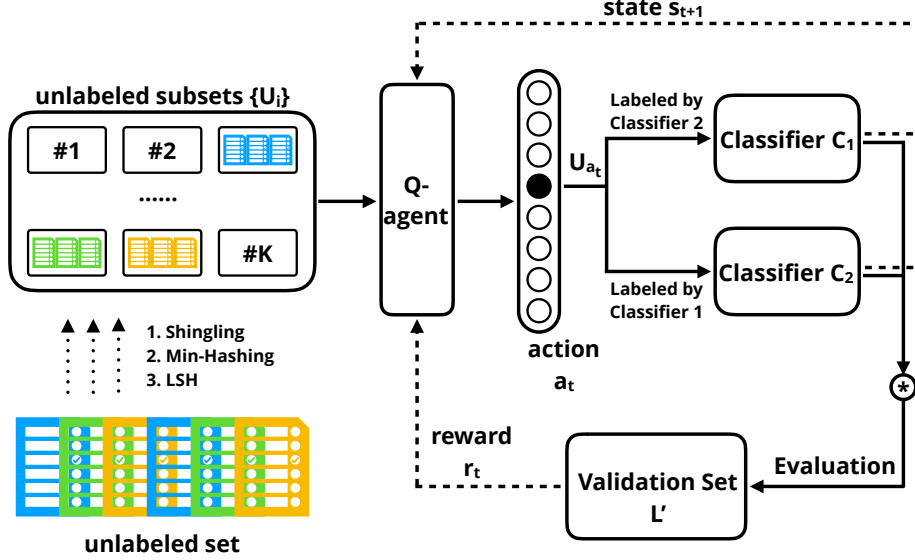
state $s_{t+1}$

unlabeled subsets $\{U_i\}$

#1

#2

......

#K

1. Shingling
2. Min-Hashing
3. LSH

unlabeled set

Q-agent

action $a_t$

$U_{a_t}$

Labeled by Classifier 2

Labeled by Classifier 1

Classifier $C_1$

Classifier $C_2$

*

Evaluation

reward $r_t$

Validation Set L’